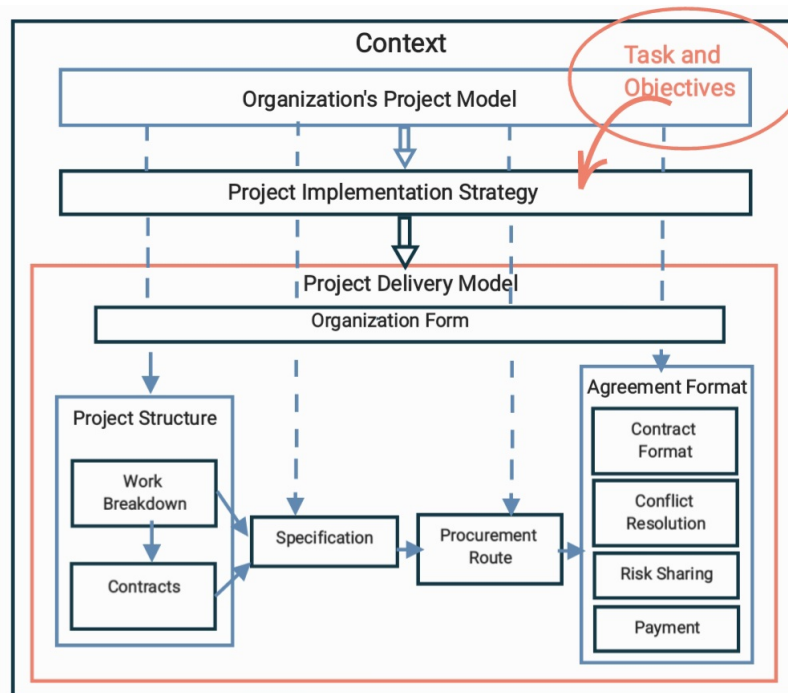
Context

Task and Objectives

Organization's Project Model

Project Implementation Strategy

Project Delivery Model

Organization Form

Project Structure

Work Breakdown

Contracts

Specification

Procurement Route

Agreement Format

Contract Format

Conflict Resolution

Risk Sharing

Payment